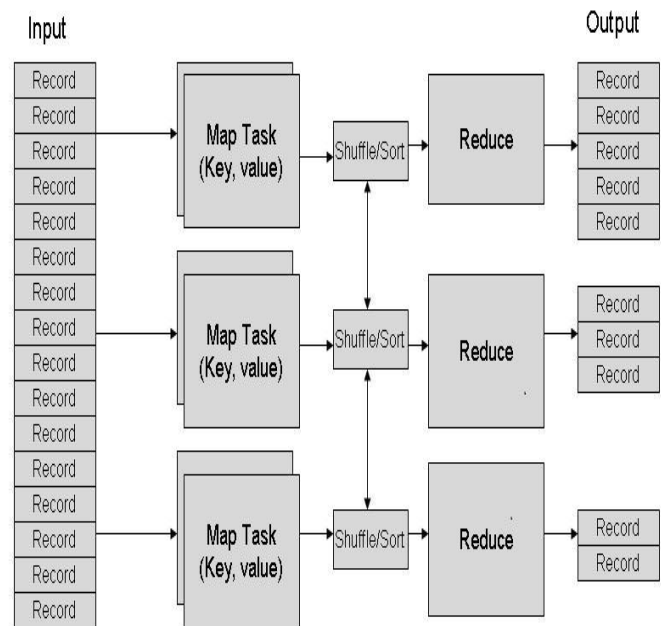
Input

Record
Record
Record
Record
Record
Record
Record
Record
Record
Record
Record
Record
Record
Record
Record
Record

Map Task
(Key, value)

Map Task
(Key, value)

Map Task
(Key, value)

Shuffle/Sort

Shuffle/Sort

Shuffle/Sort

Reduce

Reduce

Reduce

Output

Record
Record
Record
Record
Record

Record
Record
Record

Record
Record